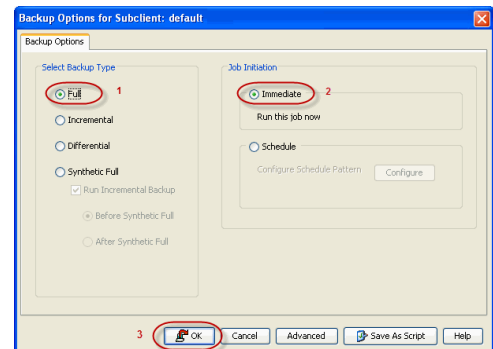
Backup Options for Subclient: default

Backup Options

Select Backup Type

Full 1

Incremental

Differential

Synthetic Full

Run Incremental Backup

Before Synthetic Full

After Synthetic Full

Job Initiation

Immediate 2

Run this job now

Schedule

Configure Schedule Pattern

Configure

3 OK

Cancel

Advanced

Save As Script

Help